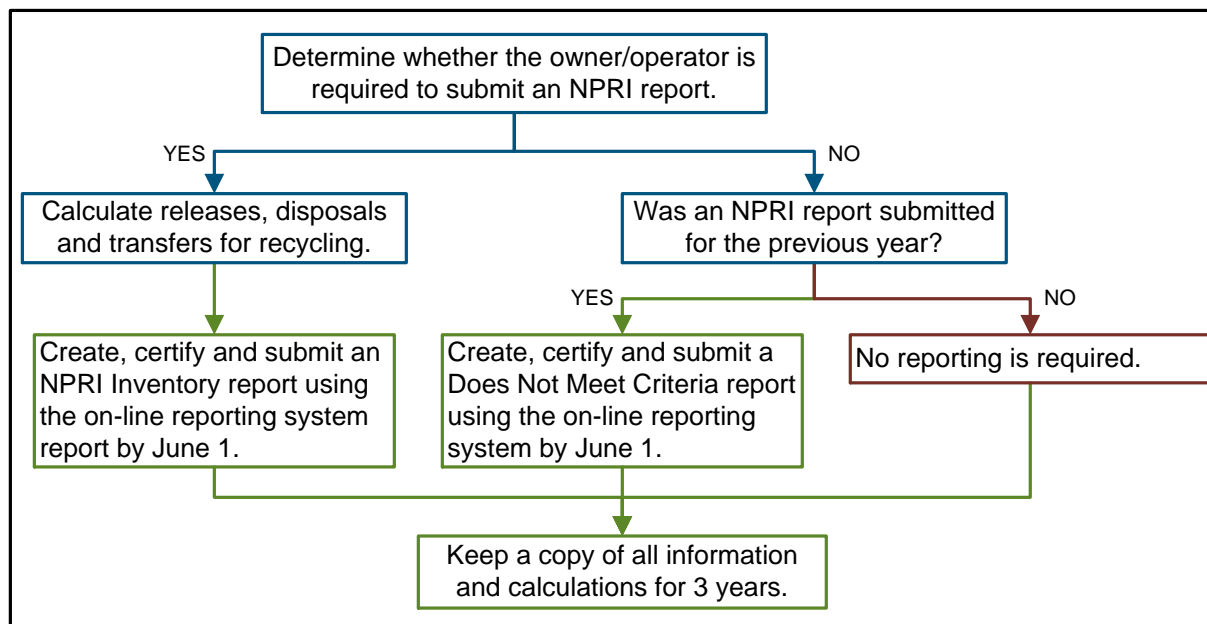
Determine whether the owner/operator is required to submit an NPRI report.

YES

NO

Calculate releases, disposals and transfers for recycling.

Was an NPRI report submitted for the previous year?

YES

NO

Create, certify and submit an NPRI Inventory report using the on-line reporting system report by June 1.

Create, certify and submit a Does Not Meet Criteria report using the on-line reporting system by June 1.

No reporting is required.

Keep a copy of all information and calculations for 3 years.